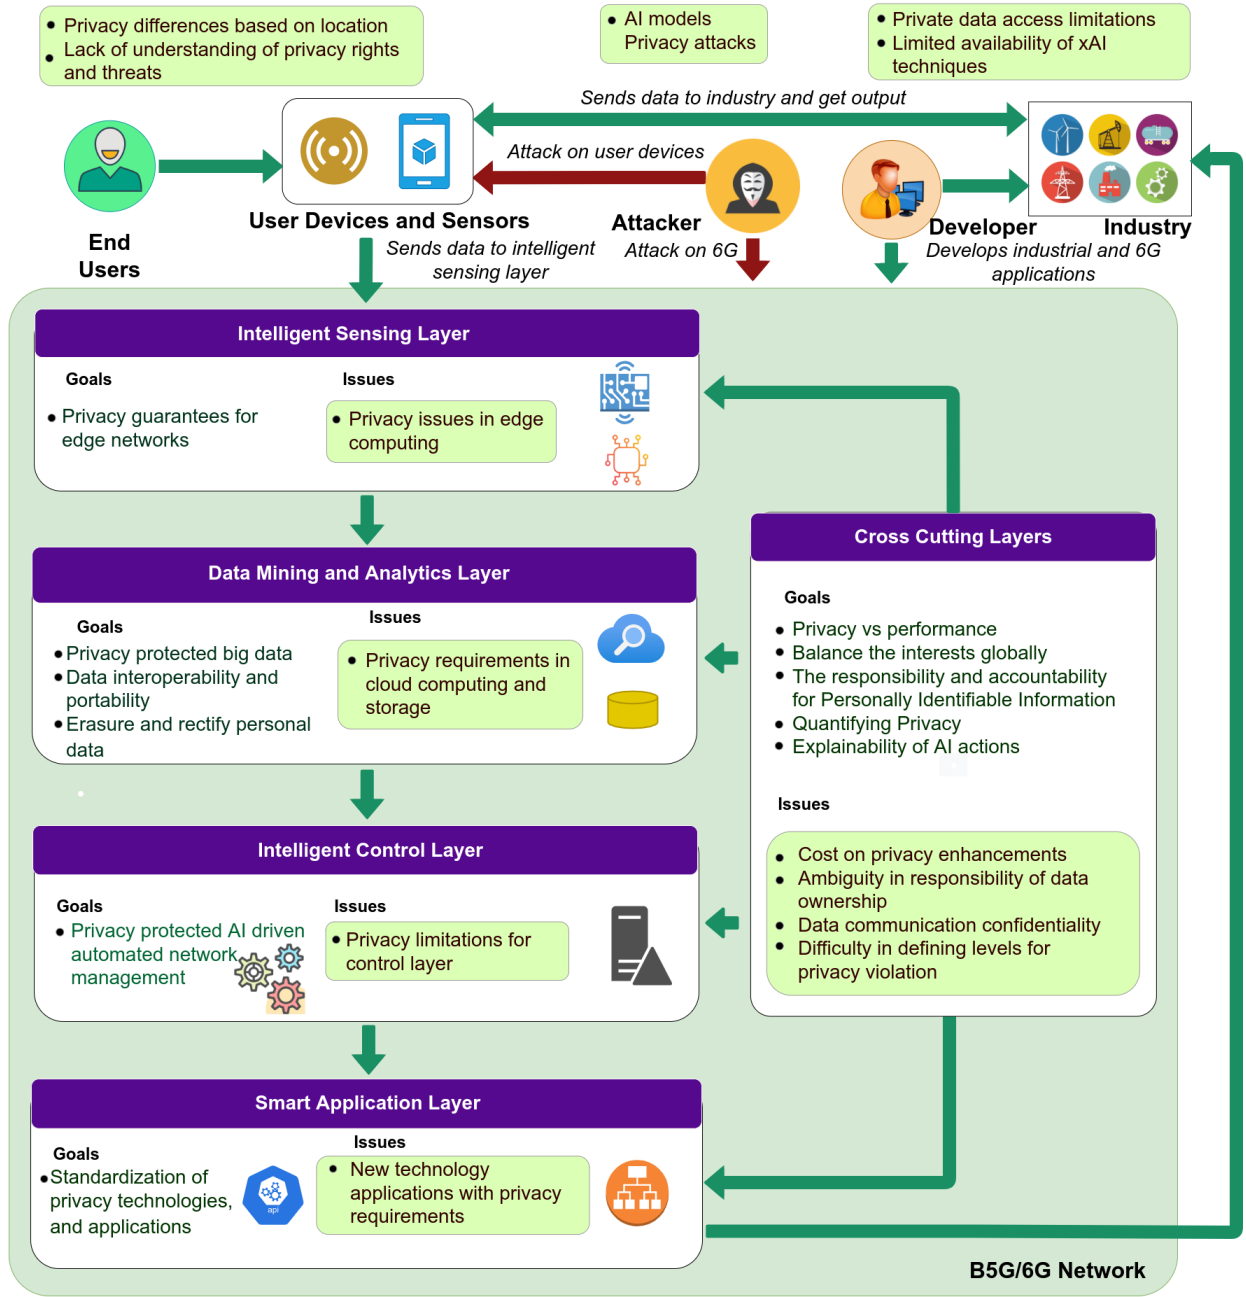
• Privacy differences based on location
• Lack of understanding of privacy rights and threats

• AI models
Privacy attacks

• Private data access limitations
• Limited availability of xAI techniques

Sends data to industry and get output

Attack on user devices

End Users

User Devices and Sensors

Sends data to intelligent sensing layer

Attacker

Attack on 6G

Developer

Industry

Develops industrial and 6G applications

Intelligent Sensing Layer

Goals

• Privacy guarantees for edge networks

Issues

• Privacy issues in edge computing

Data Mining and Analytics Layer

Goals

• Privacy protected big data
• Data interoperability and portability
• Erasure and rectify personal data

Issues

• Privacy requirements in cloud computing and storage

Cross Cutting Layers

Goals

• Privacy vs performance
• Balance the interests globally
• The responsibility and accountability for Personally Identifiable Information
• Quantifying Privacy
• Explainability of AI actions

Issues

• Cost on privacy enhancements
• Ambiguity in responsibility of data ownership
• Data communication confidentiality
• Difficulty in defining levels for privacy violation

Intelligent Control Layer

Goals

• Privacy protected AI driven automated network management

Issues

• Privacy limitations for control layer

Smart Application Layer

Goals

• Standardization of privacy technologies, and applications

api

Issues

• New technology applications with privacy requirements

B5G/6G Network